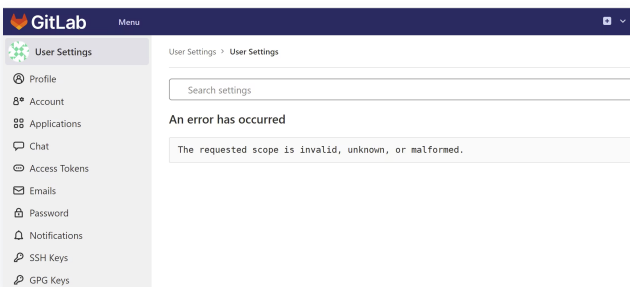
GitLab Menu

User Settings

Profile
Account
Applications
Chat
Access Tokens
Emails
Password
Notifications
SSH Keys
GPG Keys

User Settings > User Settings

Search settings

An error has occurred

The requested scope is invalid, unknown, or malformed.